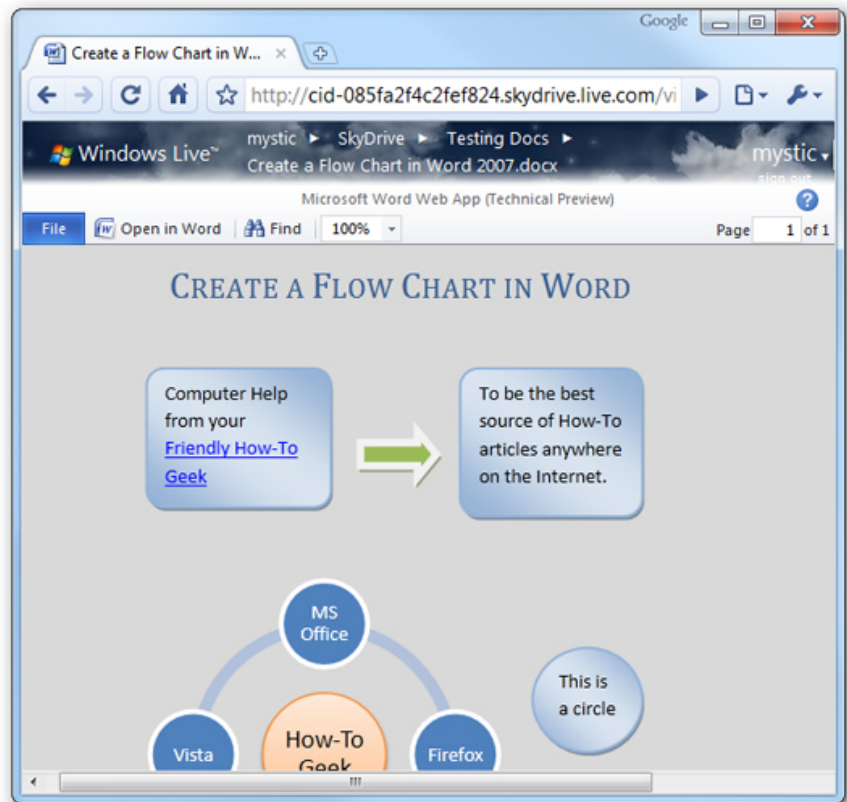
Google

Create a Flow Chart in W... ×

http://cid-085fa2f4c2fef824.skydrive.live.com/vi

Windows Live™ mystic ► SkyDrive ► Testing Docs ►
Create a Flow Chart in Word 2007.docx

mystic
sign out

Microsoft Word Web App (Technical Preview)

File | Open in Word | Find | 100%

Page 1 of 1

CREATE A FLOW CHART IN WORD

Computer Help from your Friendly How-To Geek

To be the best source of How-To articles anywhere on the Internet.

MS Office

This is a circle

Vista

How-To Geek

Firefox